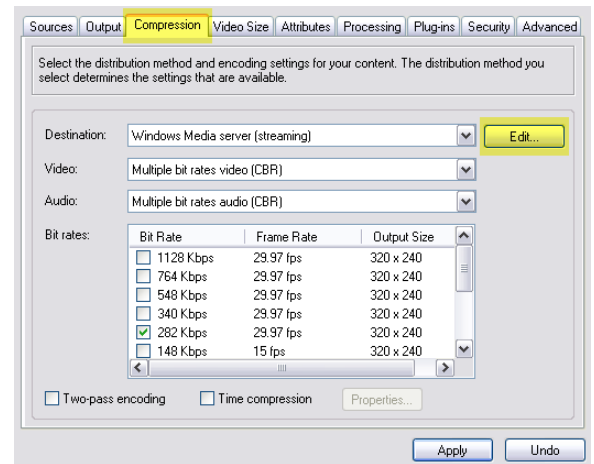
Sources | Output | Compression | Video Size | Attributes | Processing | Plug-ins | Security | Advanced

Select the distribution method and encoding settings for your content. The distribution method you select determines the settings that are available.

Destination: Windows Media server (streaming)
Edit...

Video: Multiple bit rates video (CBR)

Audio: Multiple bit rates audio (CBR)

Bit rates:

| Bit Rate | Frame Rate | Output Size |
|---|---|---|
| 1128 Kbps | 29.97 fps | 320 x 240 |
| 764 Kbps | 29.97 fps | 320 x 240 |
| 548 Kbps | 29.97 fps | 320 x 240 |
| 340 Kbps | 29.97 fps | 320 x 240 |
| 282 Kbps | 29.97 fps | 320 x 240 |
| 148 Kbps | 15 fps | 320 x 240 |

Two-pass encoding
Time compression
Properties...

Apply
Undo